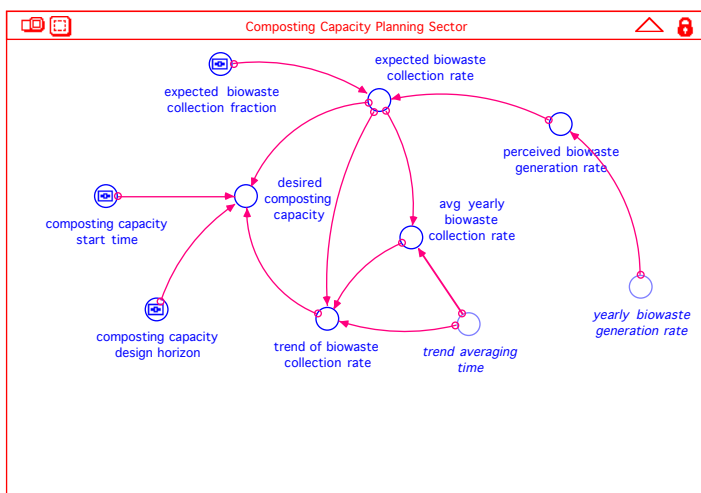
Composting Capacity Planning Sector

expected biowaste collection rate

expected biowaste collection fraction

perceived biowaste generation rate

desired composting capacity

composting capacity start time

avg yearly biowaste collection rate

composting capacity design horizon

yearly biowaste generation rate

trend of biowaste collection rate

trend averaging time